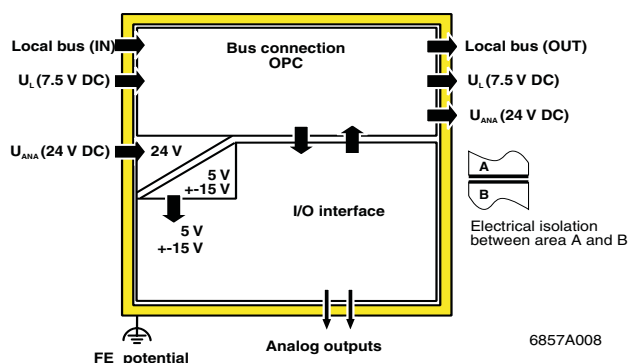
Local bus (IN)
$U_L$ (7.5 V DC)
Bus connection
OPC
Local bus (OUT)
$U_L$ (7.5 V DC)
$U_{ANA}$ (24 V DC)
$U_{ANA}$ (24 V DC)
24 V
5 V
+-15 V
5 V
+-15 V
I/O interface
A
B
Electrical isolation between area A and B
FE potential
Analog outputs
6857A008